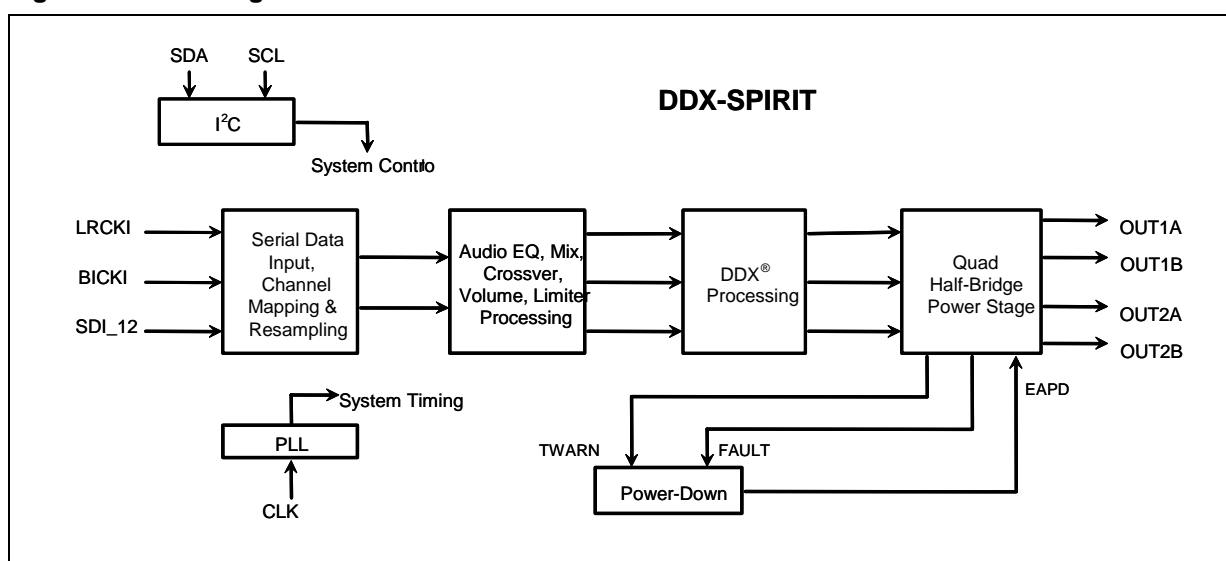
SDA SCL

$I^2C$

System Contro

DDX-SPIRIT

LRCKI

BICKI

SDI_12

Serial Data Input, Channel Mapping & Resampling

Audio EQ, Mix, Crossver, Volume, Limiter Processing

DDX® Processing

Quad Half-Bridge Power Stage

OUT1A

OUT1B

OUT2A

OUT2B

System Timing

PLL

CLK

EAPD

TWARN

FAULT

Power-Down